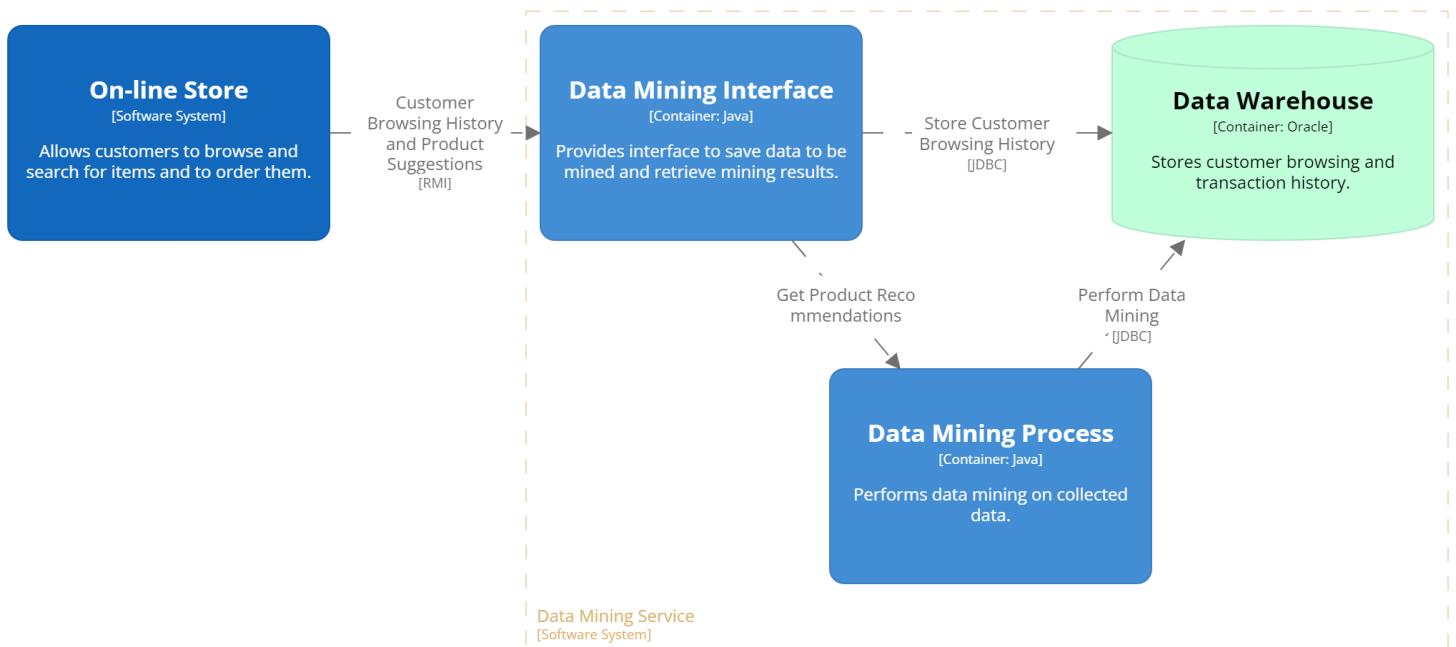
On-line Store
[Software System]
Allows customers to browse and search for items and to order them.

Customer Browsing History and Product Suggestions
[RMI]

Data Mining Interface
[Container: Java]
Provides interface to save data to be mined and retrieve mining results.

Store Customer Browsing History
[JDBC]

Data Warehouse
[Container: Oracle]
Stores customer browsing and transaction history.

Get Product Reco mmendations

Perform Data Mining
[JDBC]

Data Mining Process
[Container: Java]
Performs data mining on collected data.

Data Mining Service
[Software System]